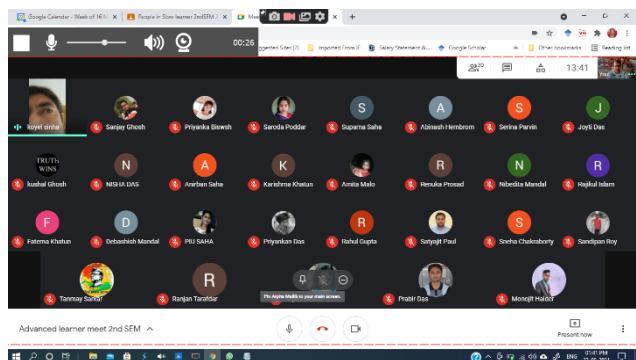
Google Calendar - Week of 16 N
People in Slow learner 2ndSEM
Mee
00:26
ggested Sites (2)
Imported From IE
Salary Statement &...
Google Scholar
Other bookmarks
Reading list
23
13:41
You

koyel sinha
Sanjay Ghosh
Priyanka Biswas
Saroda Poddar
Suparna Saha
Abinash Hembrom
Serina Parvin
Joyti Das
TRUTH WINS
kushal Ghosh
NISHA DAS
Anirban Saha
Karishma Khatun
Amita Malo
Renuka Prosad
Nibedita Mandal
Rajkul Islam
Fatema Khatun
Debashish Mandal
PIU SAHA
Priyankan Das
Rahul Gupta
Satyajit Paul
Sneha Chakraborty
Sandipan Roy
Tanmay Sarkar
Ranjan Taraldar
Pin Arpita Mallik to your main screen.
Prabir Das
Monojit Haider

Advanced learner meet 2nd SEM
Present now